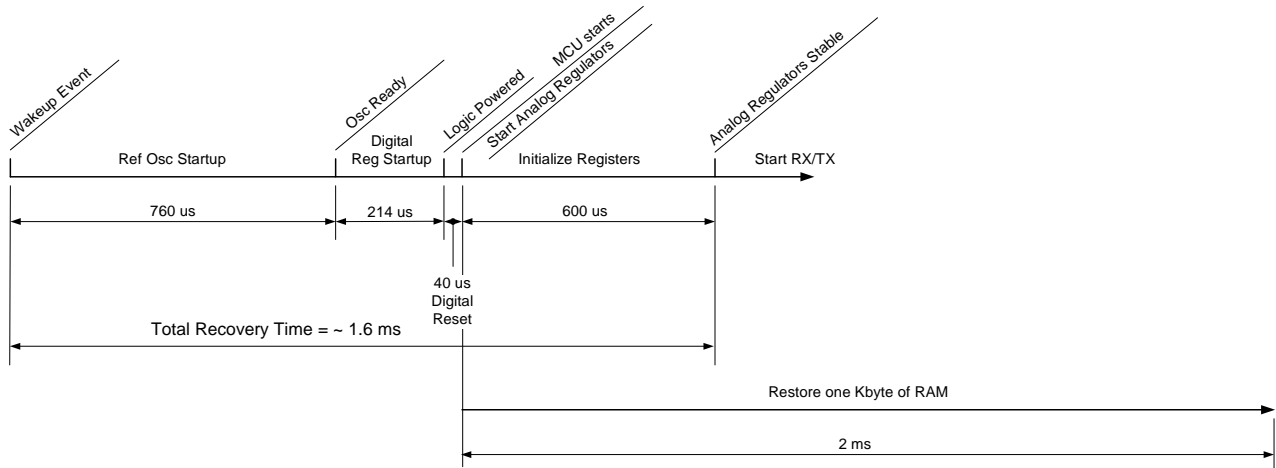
Wakeup Event

Osc Ready

Logic Powered

MCU starts

Start Analog Regulators

Analog Regulators Stable

Ref Osc Startup

Digital Reg Startup

Initialize Registers

Start RX/TX

760 us

214 us

600 us

40 us Digital Reset

Total Recovery Time = ~ 1.6 ms

Restore one Kbyte of RAM

2 ms